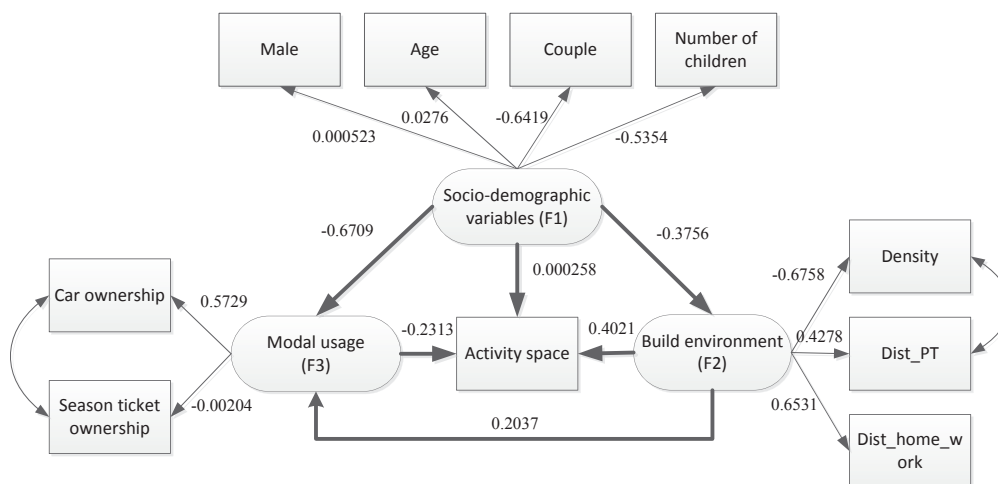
Male

Age

Couple

Number of children

0.000523

0.0276

-0.6419

-0.5354

Socio-demographic variables (F1)

-0.6709

-0.3756

0.000258

Car ownership

0.5729

Modal usage (F3)

-0.2313

Activity space

0.4021

Build environment (F2)

-0.6758

Density

0.4278

Dist_PT

0.6531

Dist_home_work

Season ticket ownership

-0.00204

0.2037